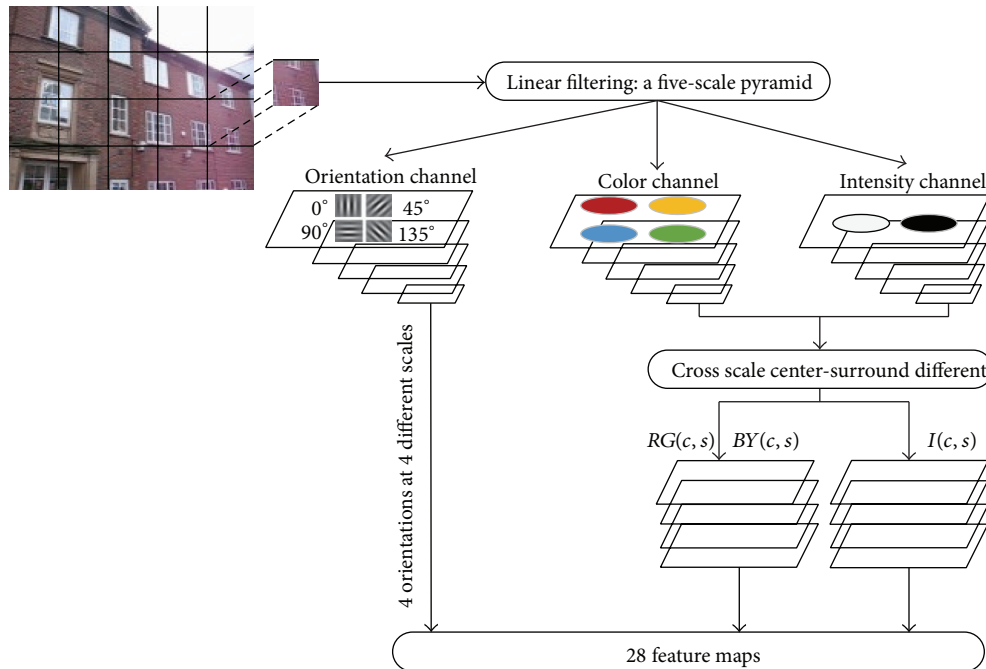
Linear filtering: a five-scale pyramid

Orientation channel

$0^\circ$ $45^\circ$ $90^\circ$ $135^\circ$

Color channel

Intensity channel

Cross scale center-surround different

$RG(c, s)$ $BY(c, s)$

$I(c, s)$

4 orientations at 4 different scales

28 feature maps